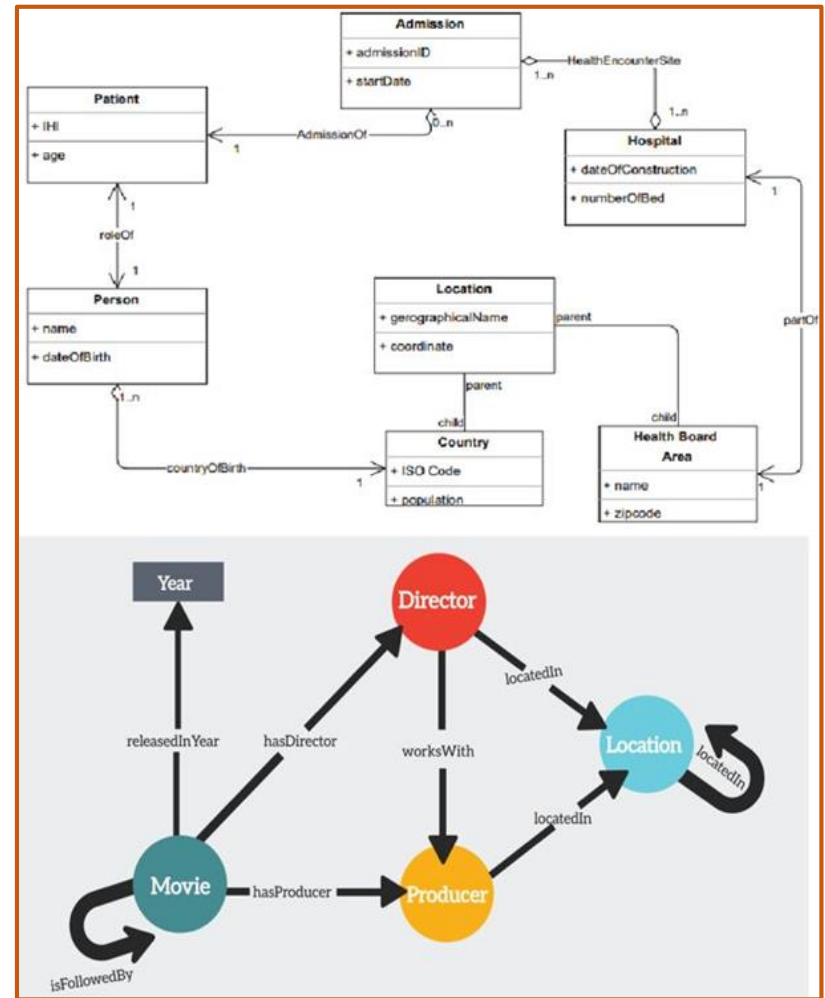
Admission
+ admissionID
+ startDate

HealthEncounterSite
1..n
1..n

Patient
+ IHI
+ age

AdmissionOf
1
0..n

Hospital
+ dateOfConstruction
+ numberOfBed

1
roleOf
1

Person
+ name
+ dateOfBirth

Location
+ gerographicalName
+ coordinate

parent
partOf
1

parent
child
child

1..n

Country
+ ISO Code
+ population

Health Board Area
+ name
+ zipcode

countryOfBirth
1
1

Year
Director
locatedIn
releasedInYear
hasDirector
worksWith
Location
locatedIn
locatedIn
Movie
hasProducer
Producer
isFollowedBy